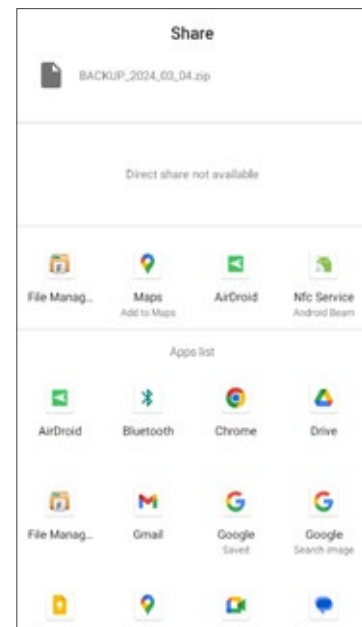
Share

BACKUP_2024_03_04.zip

Direct share not available

File Manag...

Maps
Add to Maps

AirDroid

Nfc Service
Android Beam

Apps list

AirDroid

Bluetooth

Chrome

Drive

File Manag...

Gmail

Google
Saved

Google
Search image